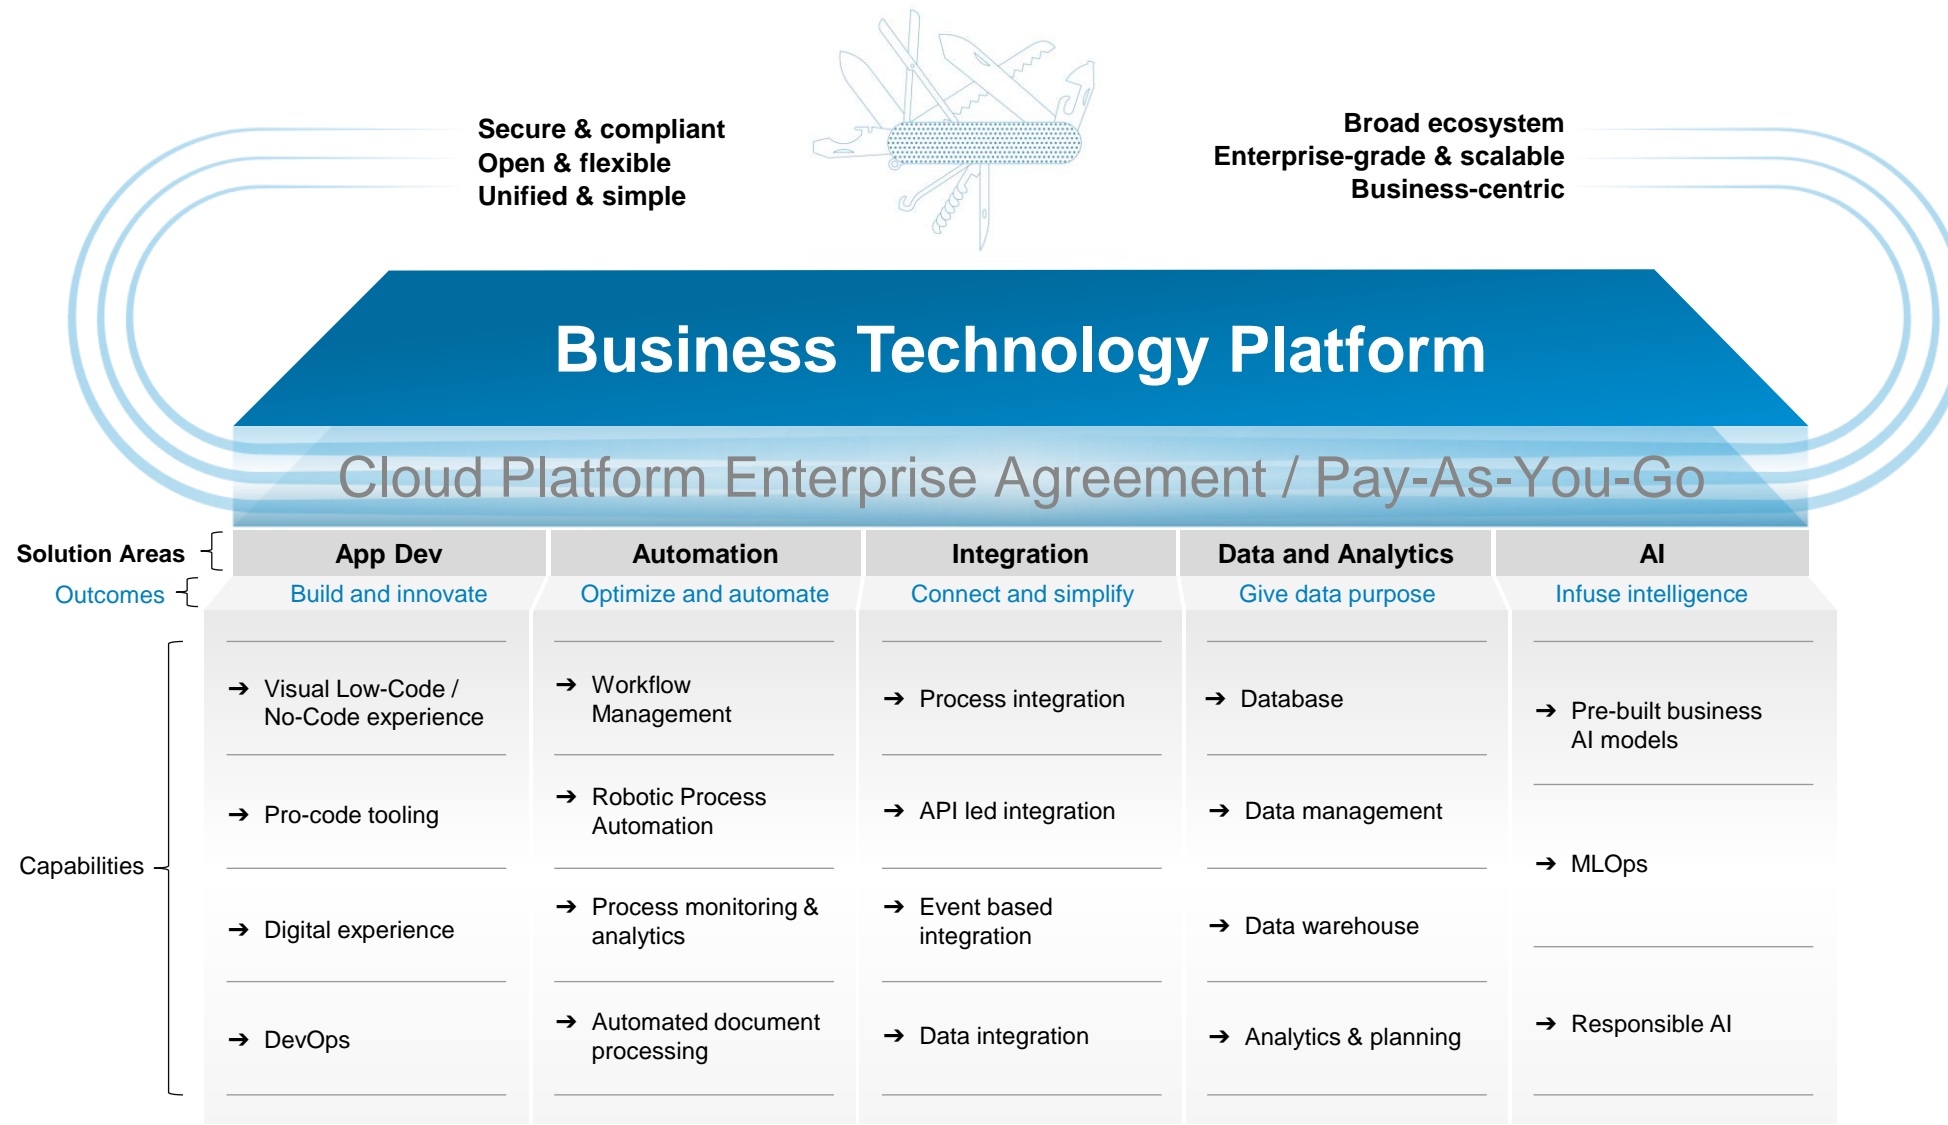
Secure & compliant
Open & flexible
Unified & simple

Broad ecosystem
Enterprise-grade & scalable
Business-centric

Business Technology Platform

Cloud Platform Enterprise Agreement / Pay-As-You-Go

Solution Areas
Outcomes
Capabilities

| App Dev | Automation | Integration | Data and Analytics | AI |
|---|---|---|---|---|
| Build and innovate | Optimize and automate | Connect and simplify | Give data purpose | Infuse intelligence |
| → Visual Low-Code / No-Code experience | → Workflow Management | → Process integration | → Database | → Pre-built business AI models |
| → Pro-code tooling | → Robotic Process Automation | → API led integration | → Data management | → MLOps |
| → Digital experience | → Process monitoring & analytics | → Event based integration | → Data warehouse | |
| → DevOps | → Automated document processing | → Data integration | → Analytics & planning | → Responsible AI |